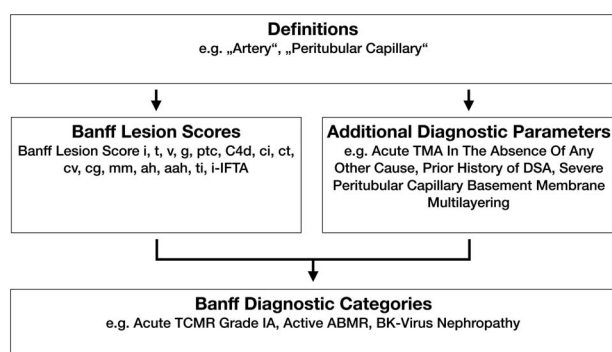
**Definitions**
e.g. „Artery“, „Peritubular Capillary“

**Banff Lesion Scores**
Banff Lesion Score i, t, v, g, ptc, C4d, ci, ct, cv, cg, mm, ah, aah, ti, i-IFTA

**Additional Diagnostic Parameters**
e.g. Acute TMA In The Absence Of Any Other Cause, Prior History of DSA, Severe Peritubular Capillary Basement Membrane Multilayering

**Banff Diagnostic Categories**
e.g. Acute TCMR Grade IA, Active ABMR, BK-Virus Nephropathy